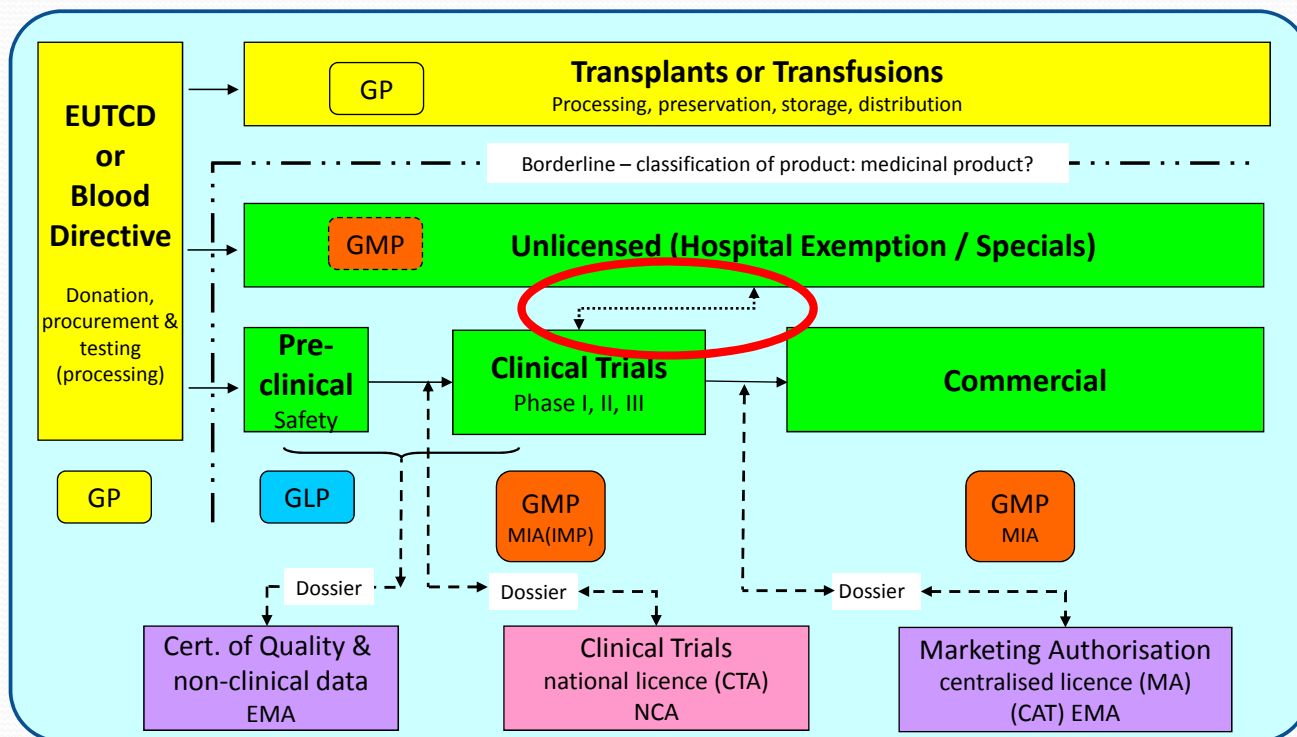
EUTCD
or
Blood
Directive

Donation, procurement & testing (processing)

GP

Transplants or Transfusions
Processing, preservation, storage, distribution

Borderline – classification of product: medicinal product?

GMP

Unlicensed (Hospital Exemption / Specials)

Pre-clinical
Safety

Clinical Trials
Phase I, II, III

Commercial

GP

GLP

GMP
MIA(IMP)

GMP
MIA

Dossier

Dossier

Dossier

Cert. of Quality & non-clinical data
EMA

Clinical Trials
national licence (CTA)
NCA

Marketing Authorisation
centralised licence (MA)
(CAT) EMA